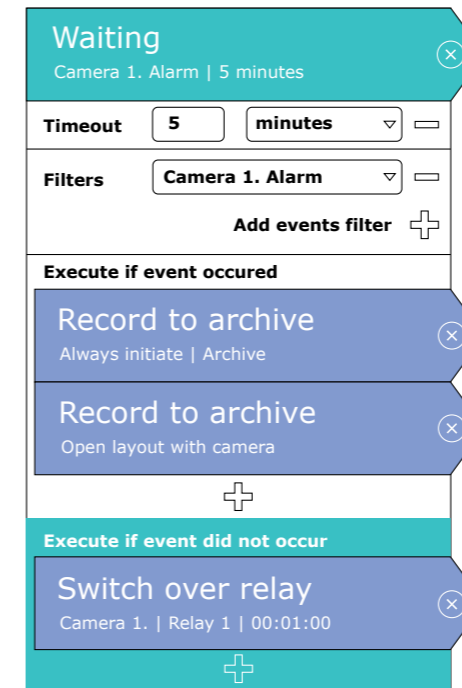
Waiting
Camera 1. Alarm | 5 minutes

Timeout 5 minutes

Filters Camera 1. Alarm

Add events filter

Execute if event occured

Record to archive
Always initiate | Archive

Record to archive
Open layout with camera

Execute if event did not occur

Switch over relay
Camera 1. | Relay 1 | 00:01:00